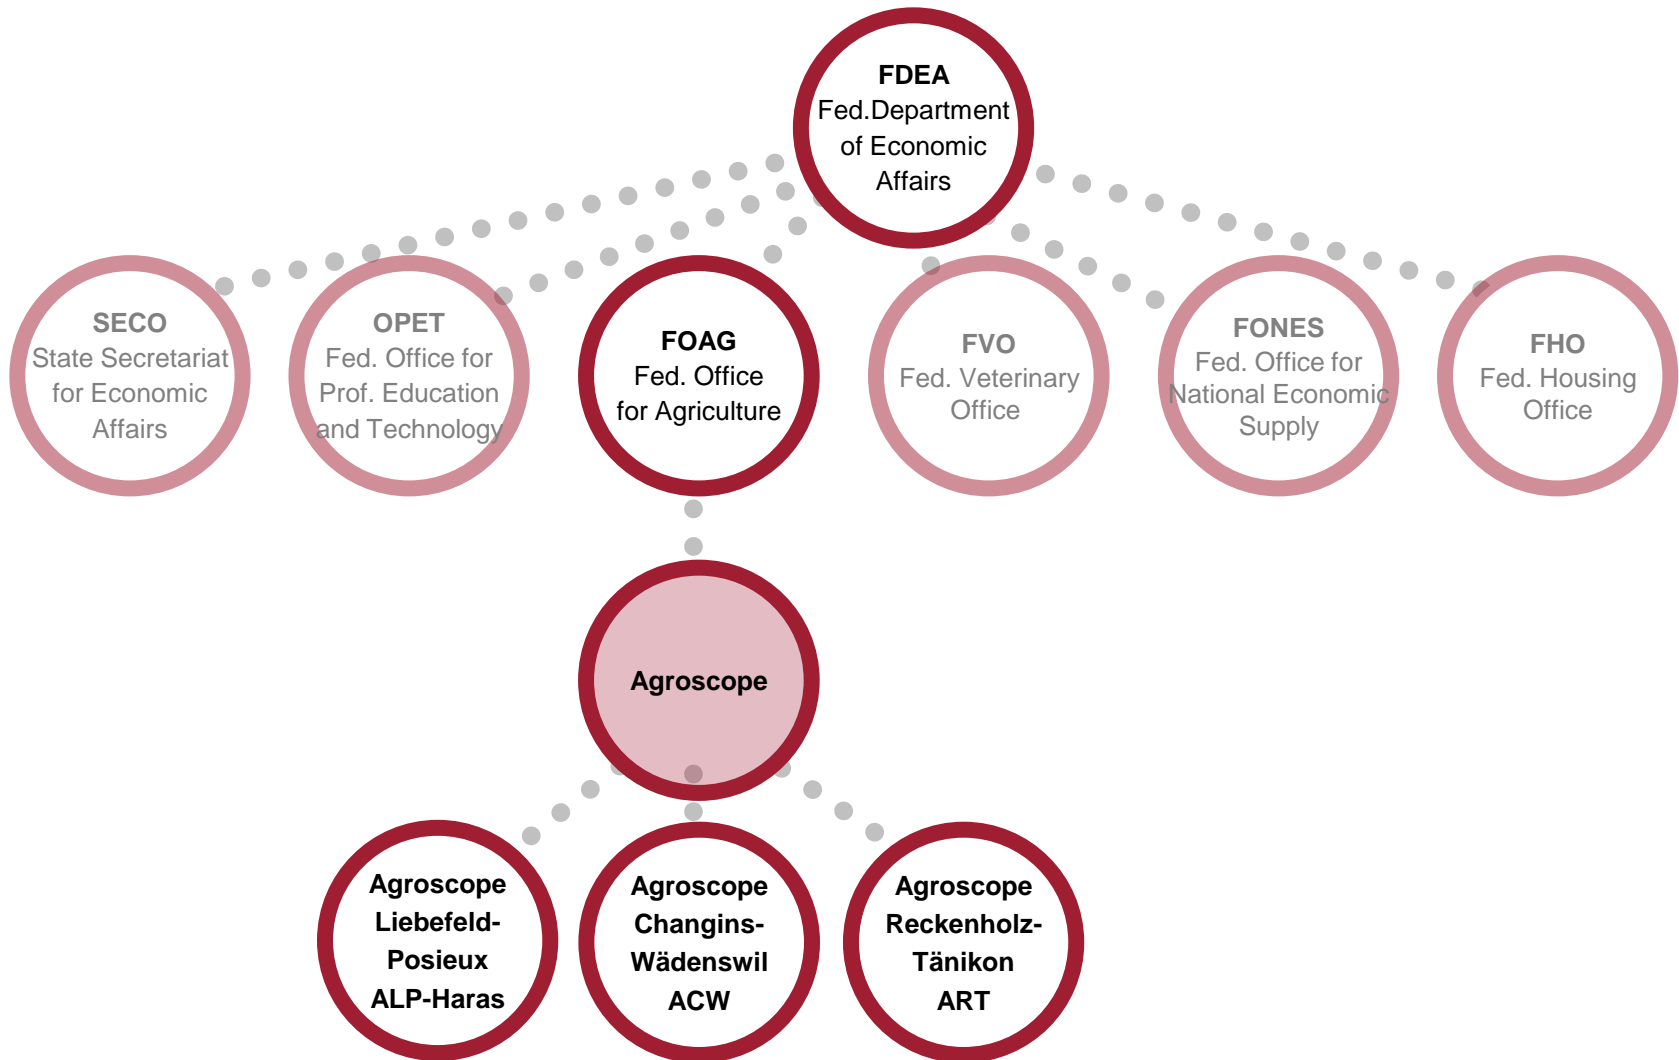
FDEA
Fed.Department of Economic Affairs

SECO
State Secretariat for Economic Affairs

OPET
Fed. Office for Prof. Education and Technology

FOAG
Fed. Office for Agriculture

FVO
Fed. Veterinary Office

FONES
Fed. Office for National Economic Supply

FHO
Fed. Housing Office

Agroscope

Agroscope Liebefeld-Posieux ALP-Haras

Agroscope Changins-Wädenswil ACW

Agroscope Reckenholz-Tänikon ART